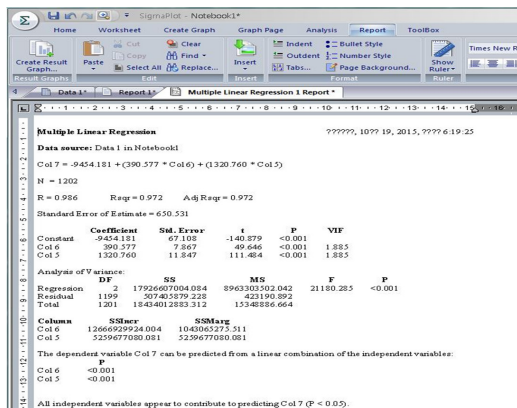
SigmaPlot - Notebook1*

Home Worksheet Create Graph Graph Page Analysis Report ToolBox

Create Result Graph... Paste Cut Copy Select All Clear Find Replace... Insert Indent Outdent Tabs... Bullet Style Number Style Page Background... Show Ruler Times New R

Result Graphs Edit Insert Format Ruler

Data 1* Report 1* Multiple Linear Regression 1 Report *

Multiple Linear Regression ??????, 10?? 19, 2015, ???? 6:19:25

Data source: Data 1 in Notebook1

Col 7 = -9454.181 + (390.577 * Col 6) + (1320.760 * Col 5)

N = 1202

R = 0.986 Rsqr = 0.972 Adj Rsqr = 0.972

Standard Error of Estimate = 650.531

| | Coefficient | Std. Error | t | P | VIF |
|---|---|---|---|---|---|
| Constant | -9454.181 | 67.108 | -140.879 | <0.001 | |
| Col 6 | 390.577 | 7.867 | 49.646 | <0.001 | 1.885 |
| Col 5 | 1320.760 | 11.847 | 111.484 | <0.001 | 1.885 |

Analysis of Variance:

| | DF | SS | MS | F | P |
|---|---|---|---|---|---|
| Regression | 2 | 17926607004.084 | 8963303502.042 | 21180.285 | <0.001 |
| Residual | 1199 | 507405879.228 | 423190.892 | | |
| Total | 1201 | 18434012883.312 | 15348886.664 | | |

| Column | SSIncr | SSMarg |
|---|---|---|
| Col 6 | 12666929924.004 | 1043065275.511 |
| Col 5 | 5259677080.081 | 5259677080.081 |

The dependent variable Col 7 can be predicted from a linear combination of the independent variables:

| | P |
|---|---|
| Col 6 | <0.001 |
| Col 5 | <0.001 |

All independent variables appear to contribute to predicting Col 7 (P < 0.05).